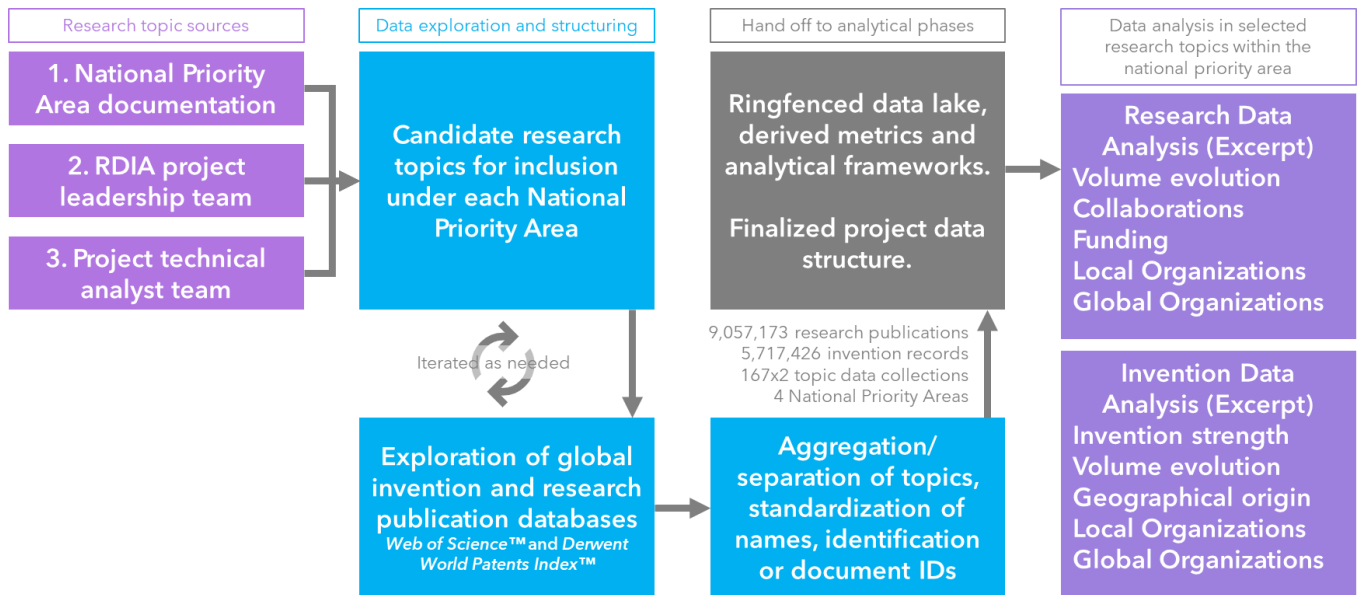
Research topic sources

1. National Priority Area documentation

2. RDIA project leadership team

3. Project technical analyst team

Data exploration and structuring

Candidate research topics for inclusion under each National Priority Area

Iterated as needed

Exploration of global invention and research publication databases
*Web of Science*™ and *Derwent World Patents Index*™

Hand off to analytical phases

Ringfenced data lake, derived metrics and analytical frameworks.

Finalized project data structure.

9,057,173 research publications
5,717,426 invention records
167x2 topic data collections
4 National Priority Areas

Aggregation/ separation of topics, standardization of names, identification or document IDs

Data analysis in selected research topics within the national priority area

Research Data Analysis (Excerpt)
Volume evolution
Collaborations
Funding
Local Organizations
Global Organizations

Invention Data Analysis (Excerpt)
Invention strength
Volume evolution
Geographical origin
Local Organizations
Global Organizations